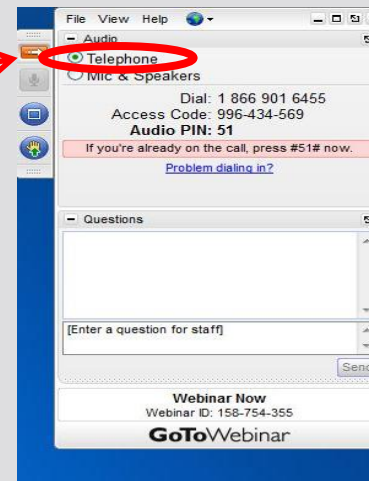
File View Help

Audio

Telephone

Mic & Speakers

Dial: 1 866 901 6455
Access Code: 996-434-569
Audio PIN: 51

If you're already on the call, press #51# now.

Problem dialing in?

Questions

[Enter a question for staff]

Send

Webinar Now
Webinar ID: 158-754-355

GoToWebinar